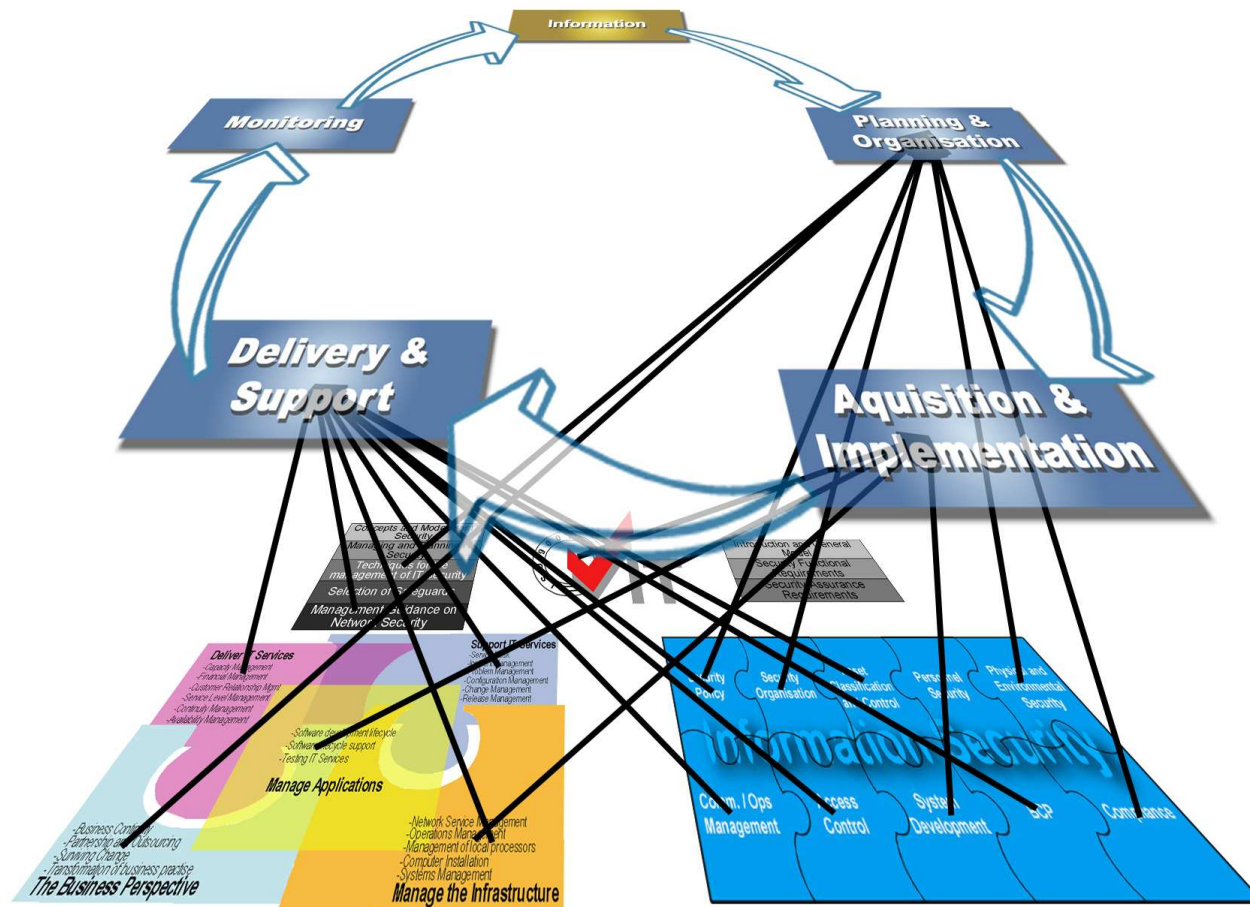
Information

Monitoring

Planning & Organisation

Delivery & Support

Aquisition & Implementation

Concepts and Models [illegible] Security
Managing and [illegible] Security
Techniques for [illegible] management of IT Security
Selection of Safeguards
Management Guidance on Network Security

Introduction and General Model
Security Functional Requirements
Security Assurance Requirements

Deliver IT Services
-Capacity Management
-Financial Management
-Customer Relationship Mgmt
-Service Level Management
-Continuity Management
-Availability Management

Support IT Services
-Service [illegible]
-Problem Management
-Configuration Management
-Change Management
-Release Management

-Software development lifecycle
-Software lifecycle support
-Testing IT Services
Manage Applications

-Business Continuity
-Partnership and Outsourcing
-Surviving Change
-Transformation of business practise
The Business Perspective

-Network Service Management
-Operations Management
-Management of local processors
-Computer Installation
-Systems Management
Manage the Infrastructure

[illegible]rity Policy
Security Organisation
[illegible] Classification and Control
Personnel Security
Physical and Environmental Security
Information Security
Comm. / Ops Management
Access Control
System Development
BCP
Compliance